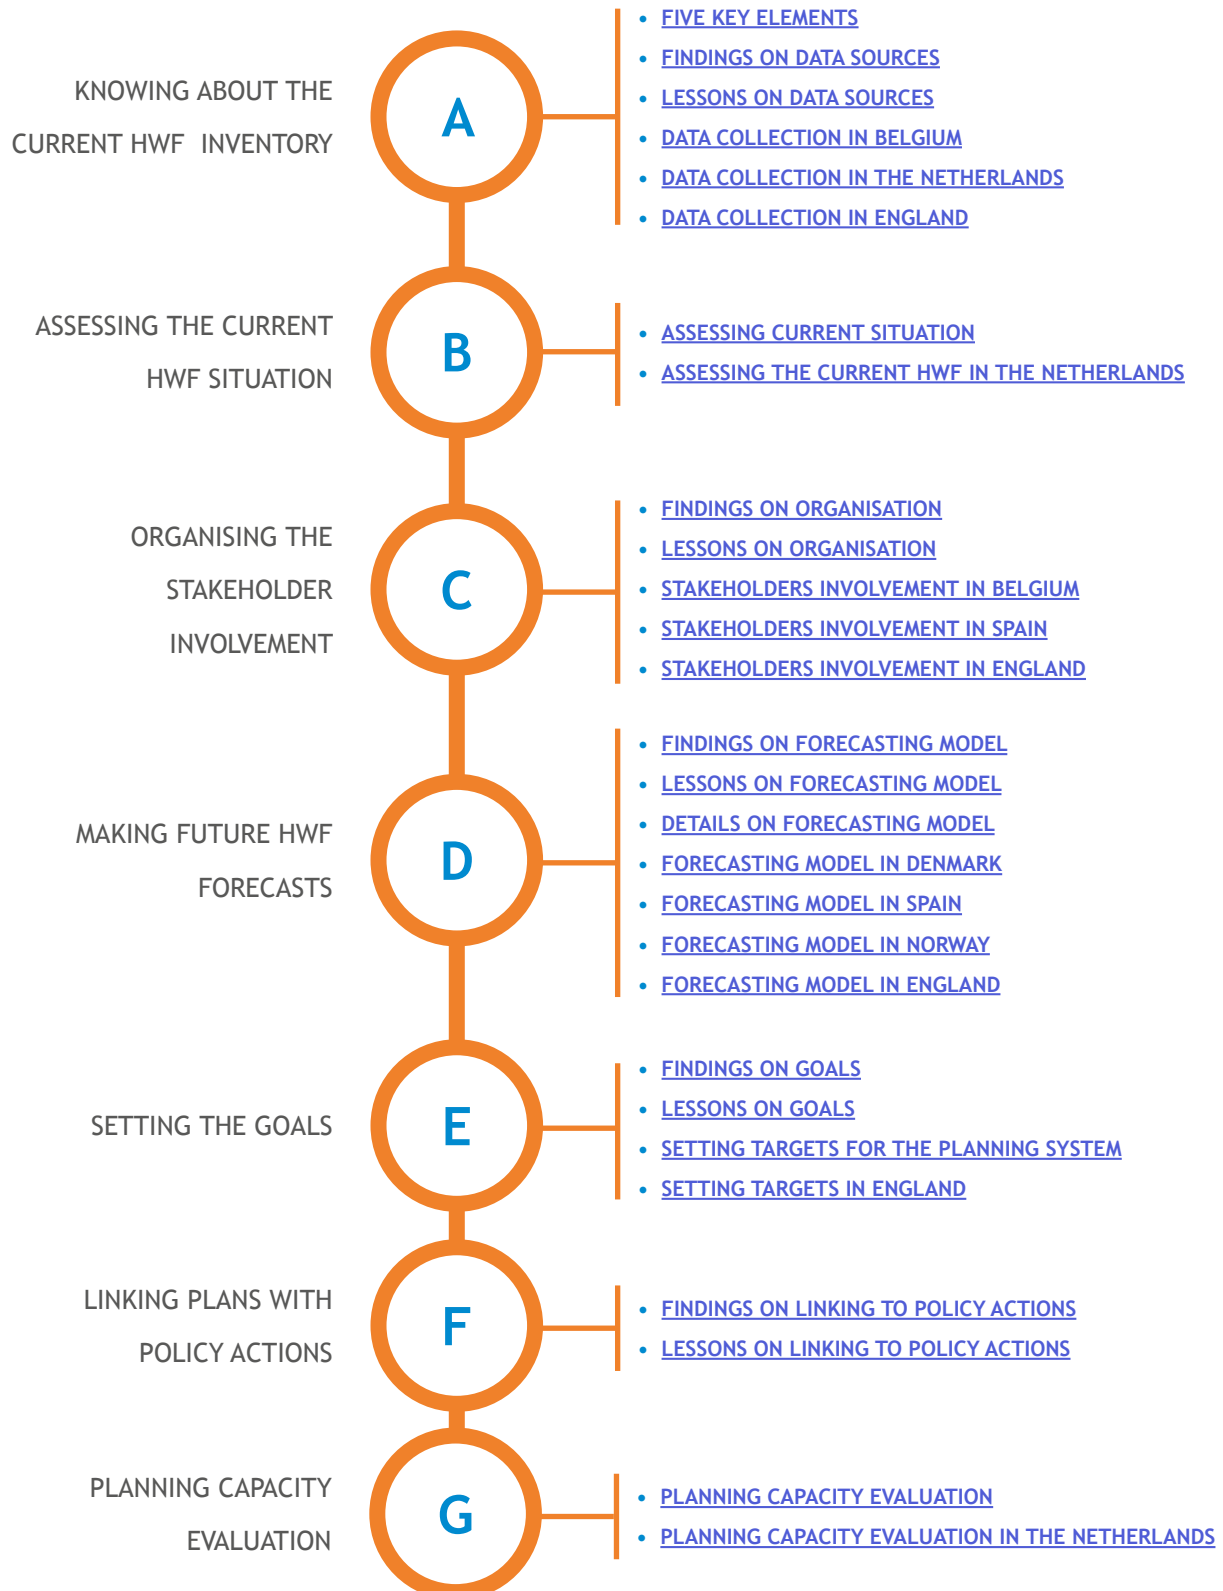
KNOWING ABOUT THE CURRENT HWF INVENTORY

A

- FIVE KEY ELEMENTS
- FINDINGS ON DATA SOURCES
- LESSONS ON DATA SOURCES
- DATA COLLECTION IN BELGIUM
- DATA COLLECTION IN THE NETHERLANDS
- DATA COLLECTION IN ENGLAND

ASSESSING THE CURRENT HWF SITUATION

B

- ASSESSING CURRENT SITUATION
- ASSESSING THE CURRENT HWF IN THE NETHERLANDS

ORGANISING THE STAKEHOLDER INVOLVEMENT

C

- FINDINGS ON ORGANISATION
- LESSONS ON ORGANISATION
- STAKEHOLDERS INVOLVEMENT IN BELGIUM
- STAKEHOLDERS INVOLVEMENT IN SPAIN
- STAKEHOLDERS INVOLVEMENT IN ENGLAND

MAKING FUTURE HWF FORECASTS

D

- FINDINGS ON FORECASTING MODEL
- LESSONS ON FORECASTING MODEL
- DETAILS ON FORECASTING MODEL
- FORECASTING MODEL IN DENMARK
- FORECASTING MODEL IN SPAIN
- FORECASTING MODEL IN NORWAY
- FORECASTING MODEL IN ENGLAND

SETTING THE GOALS

E

- FINDINGS ON GOALS
- LESSONS ON GOALS
- SETTING TARGETS FOR THE PLANNING SYSTEM
- SETTING TARGETS IN ENGLAND

LINKING PLANS WITH POLICY ACTIONS

F

- FINDINGS ON LINKING TO POLICY ACTIONS
- LESSONS ON LINKING TO POLICY ACTIONS

PLANNING CAPACITY EVALUATION

G

- PLANNING CAPACITY EVALUATION
- PLANNING CAPACITY EVALUATION IN THE NETHERLANDS